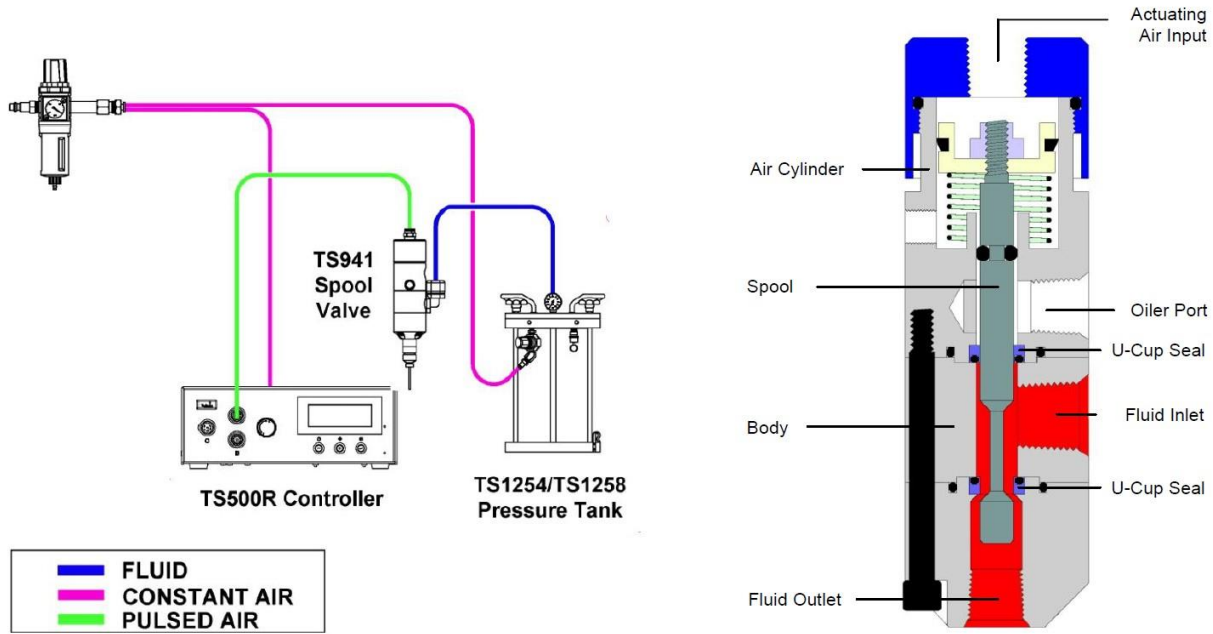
TS941
Spool
Valve

TS500R Controller

TS1254/TS1258
Pressure Tank

FLUID
CONSTANT AIR
PULSED AIR

Actuating
Air Input

Air Cylinder

Spool

Oiler Port

U-Cup Seal

Body

Fluid Inlet

U-Cup Seal

Fluid Outlet